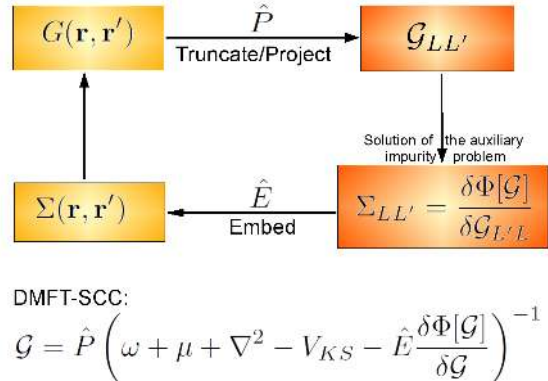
$G(\mathbf{r}, \mathbf{r}')$

$\hat{P}$

Truncate/Project

$\mathcal{G}_{LL'}$

Solution of the auxiliary impurity problem

$\Sigma(\mathbf{r}, \mathbf{r}')$

$\hat{E}$

Embed

$\Sigma_{LL'} = \frac{\delta\Phi[\mathcal{G}]}{\delta\mathcal{G}_{L'L}}$

DMFT-SCC:

$\mathcal{G} = \hat{P}\left(\omega + \mu + \nabla^2 - V_{KS} - \hat{E}\frac{\delta\Phi[\mathcal{G}]}{\delta\mathcal{G}}\right)^{-1}$